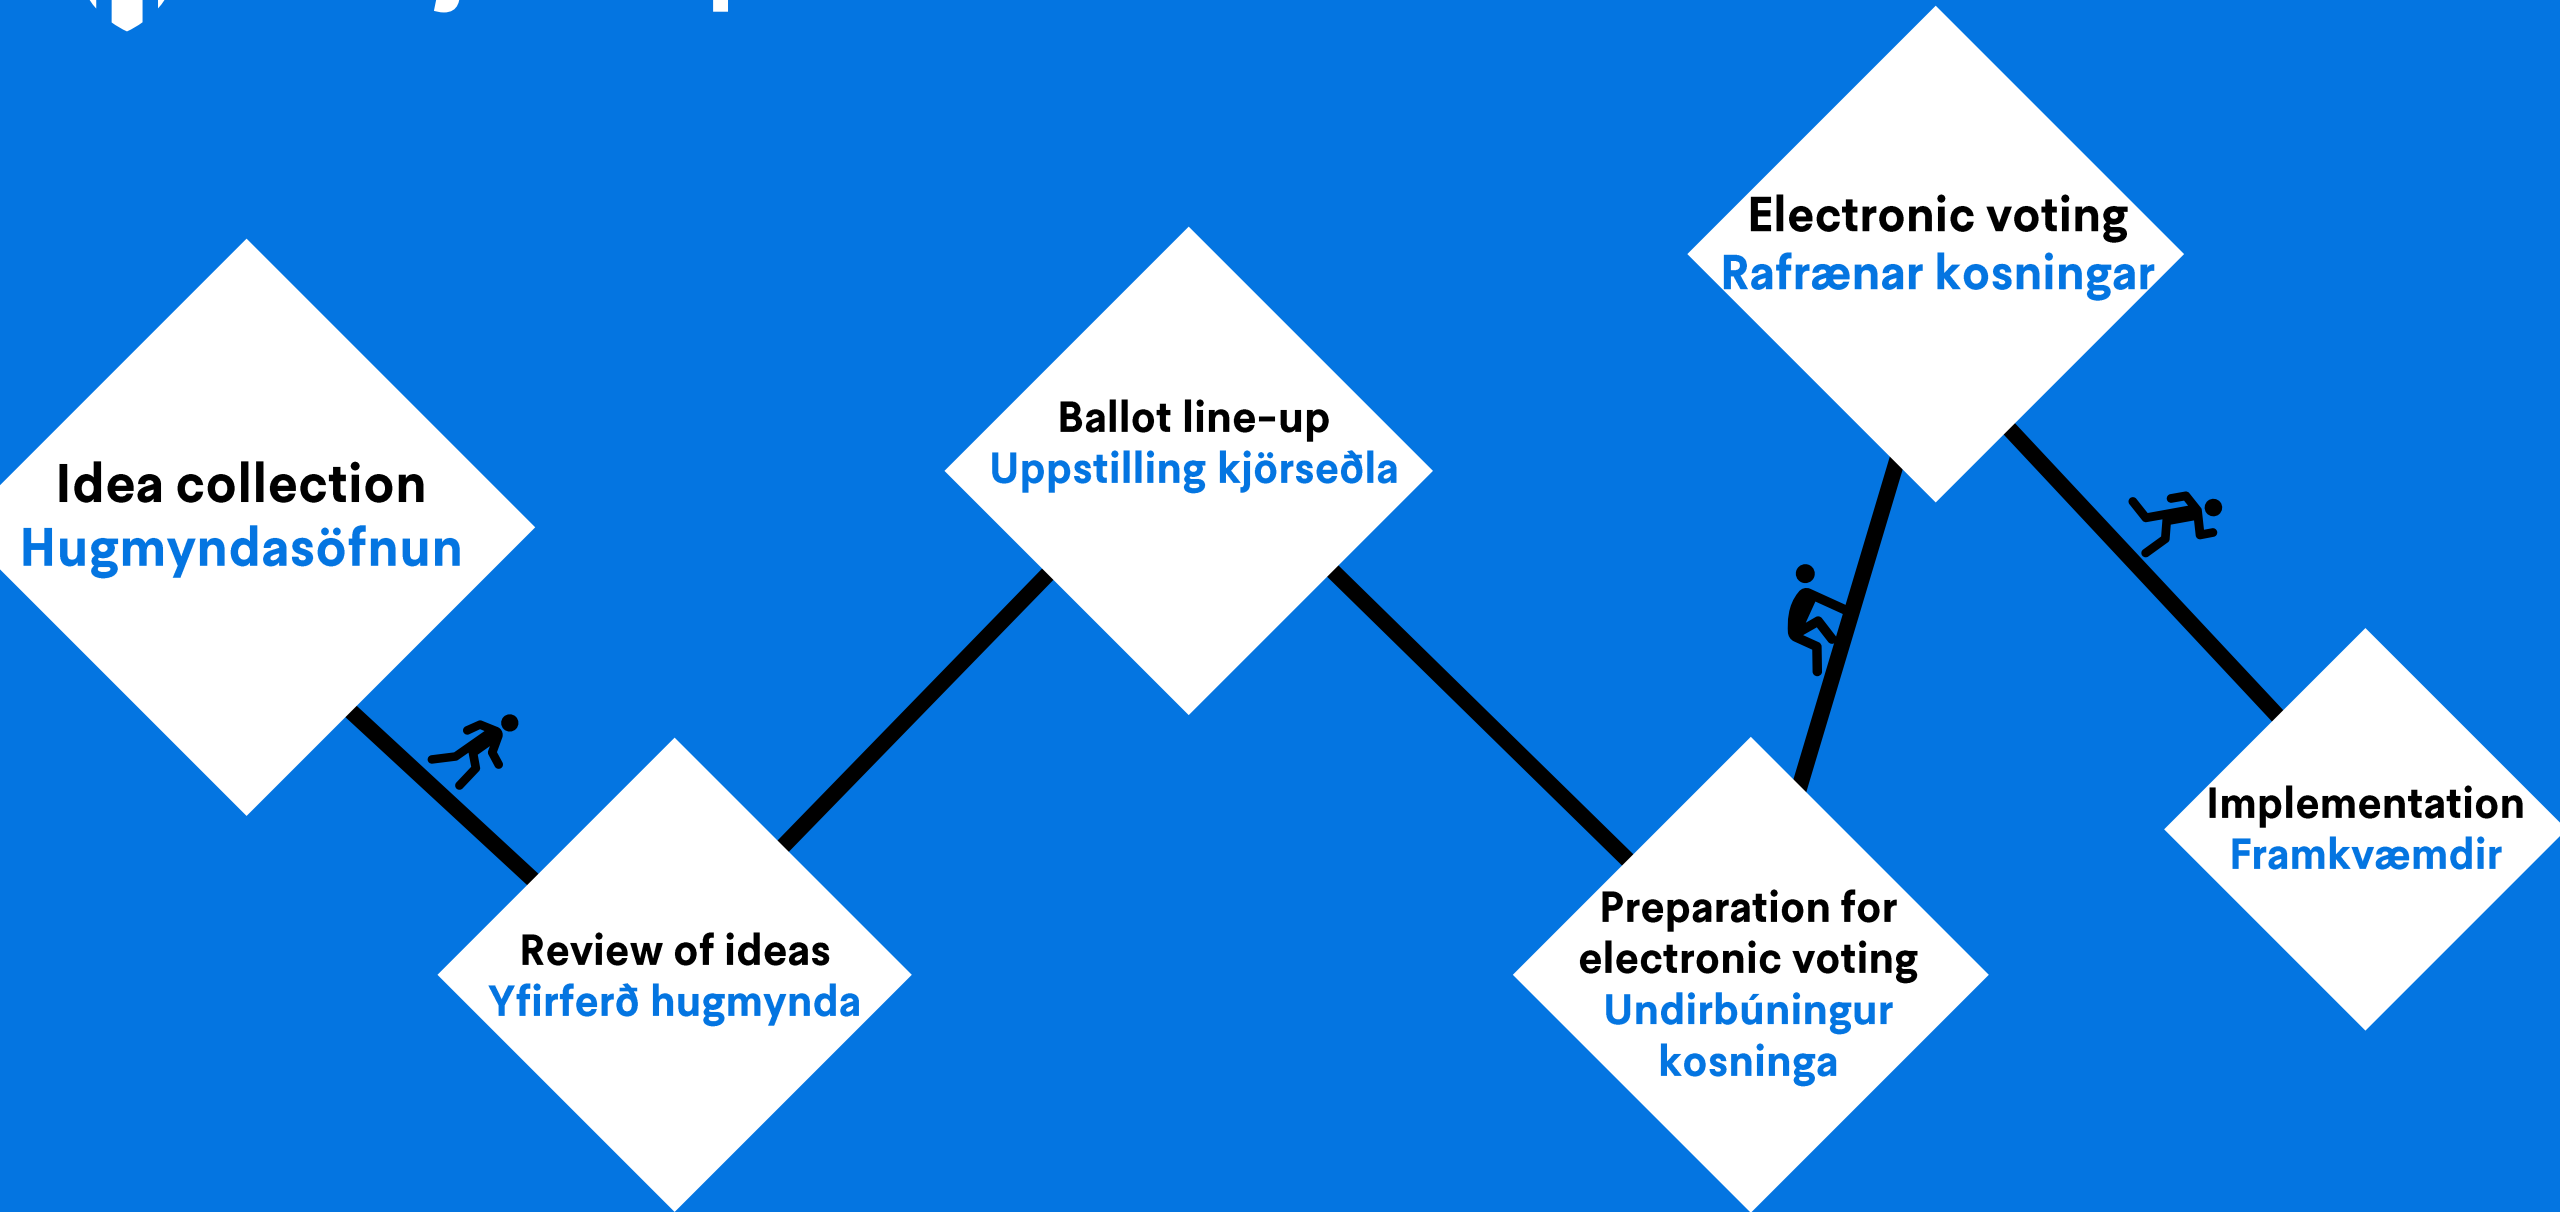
Idea collection
Hugmyndasöfnun

Review of ideas
Yfirferð hugmynda

Ballot line-up
Uppstilling kjörseðla

Preparation for electronic voting
Undirbúningur kosninga

Electronic voting
Rafrænar kosningar

Implementation
Framkvæmdir